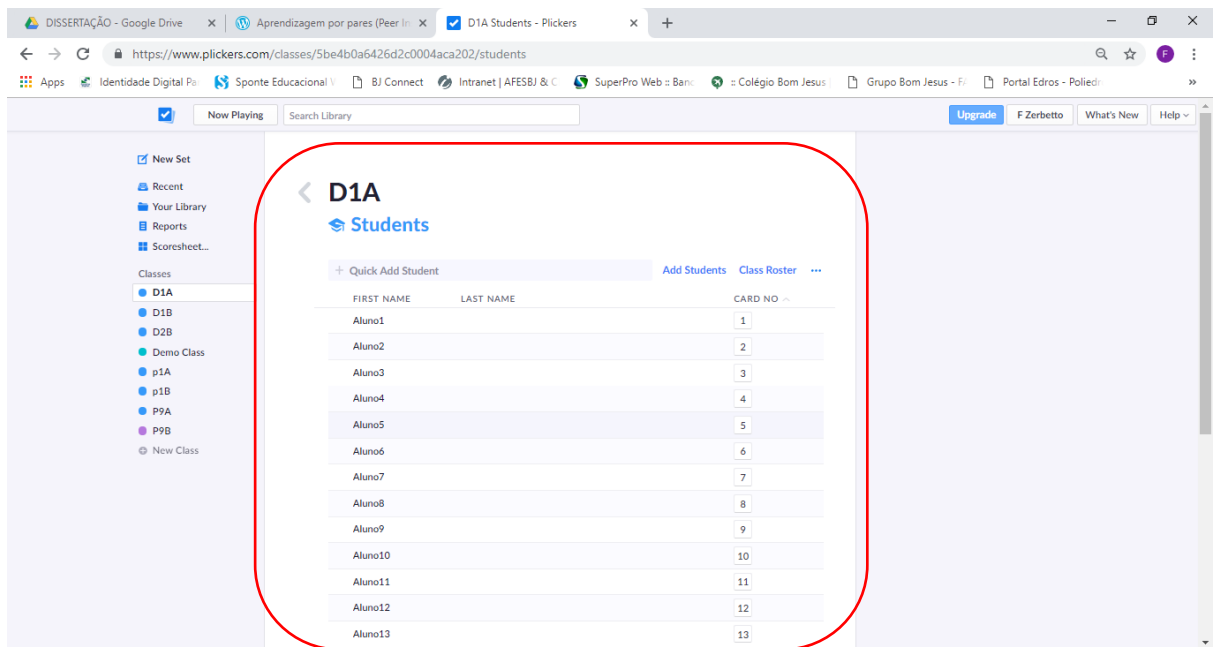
DISSERTAÇÃO - Google Drive ×
Aprendizagem por pares (Peer In ×
D1A Students - Plickers ×
+

https://www.plickers.com/classes/5be4b0a6426d2c0004aca202/students

Apps Identidade Digital Pa Sponte Educacional BJ Connect Intranet | AFESBJ & C SuperPro Web :: Banc :: Colégio Bom Jesus Grupo Bom Jesus - F Portal Edros - Poliedr »

Now Playing
Search Library
Upgrade
F Zerbetto
What's New
Help

New Set
Recent
Your Library
Reports
Scoresheet...
Classes
D1A
D1B
D2B
Demo Class
p1A
p1B
P9A
P9B
New Class

D1A
Students

+ Quick Add Student
Add Students
Class Roster
...

| FIRST NAME | LAST NAME | CARD NO |
|---|---|---|
| Aluno1 | | 1 |
| Aluno2 | | 2 |
| Aluno3 | | 3 |
| Aluno4 | | 4 |
| Aluno5 | | 5 |
| Aluno6 | | 6 |
| Aluno7 | | 7 |
| Aluno8 | | 8 |
| Aluno9 | | 9 |
| Aluno10 | | 10 |
| Aluno11 | | 11 |
| Aluno12 | | 12 |
| Aluno13 | | 13 |